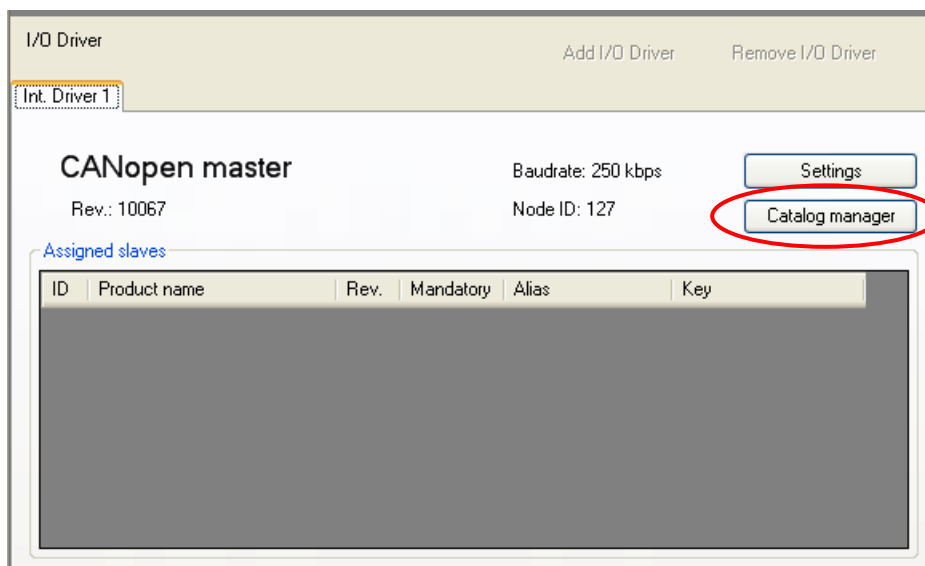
I/O Driver

Add I/O Driver

Remove I/O Driver

Int. Driver 1

CANopen master

Rev.: 10067

Baudrate: 250 kbps

Node ID: 127

Settings

Catalog manager

Assigned slaves

| ID | Product name | Rev. | Mandatory | Alias | Key |
|---|---|---|---|---|---|